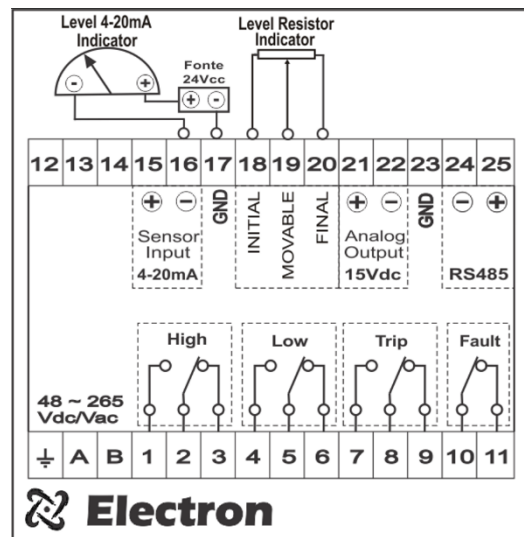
Level 4-20mA Indicator

- +

Fonte 24Vcc

+ -

Level Resistor Indicator

12 13 14 15 16 17 18 19 20 21 22 23 24 25

+ -

Sensor Input 4-20mA

GND

INITIAL

MOVABLE

FINAL

+ -

Analog Output 15Vdc

GND

- +

RS485

High

Low

Trip

Fault

48 ~ 265 Vdc/Vac

⏚ A B 1 2 3 4 5 6 7 8 9 10 11

Electron